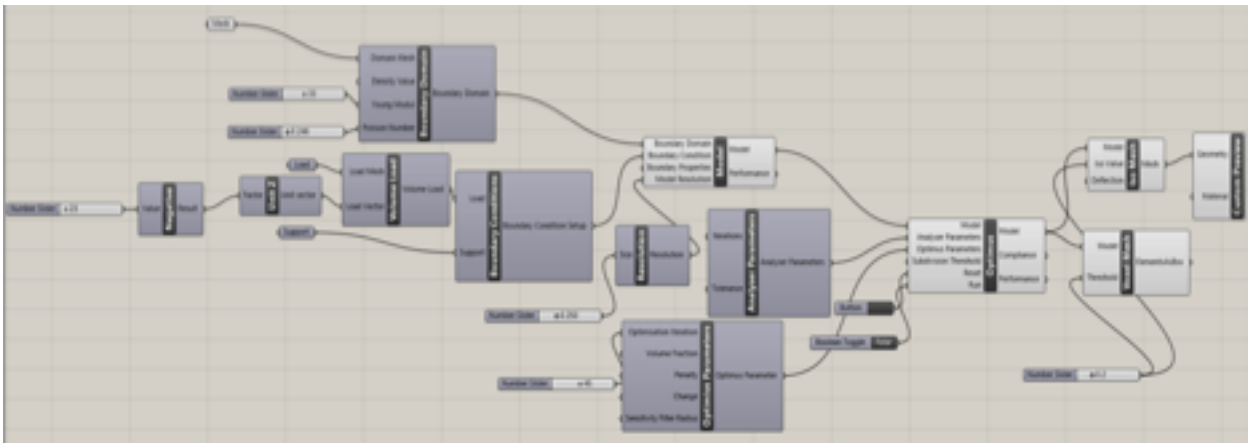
Mesh

Domain Mesh
Density Value
Young Modul
Poisson Number
Boundary Domain
Boundary Domain

Number Slider
Number Slider

Number Slider
Value
Result
Negative
Factor
Unit Z
Unit vector
Load
Load Mesh
Load Vector
Volume Load
Volume Load
Load
Support
Boundary Condition Setup
Boundary Conditions
Support

Boundary Domain
Boundary Condition
Boundary Properties
Model Resolution
Model
Model
Performance

Size
Resolution
Resolution
Iterations
Tolerance
Analyzer Parameter
Analyzer Parameters

Number Slider

Optimization Iteration
Volume Fraction
Penalty
Change
Sensitivity Filter Radius
Optimus Parameter
Optimus Parameters
Number Slider

Button
Boolean Toggle
False

Model
Analyzer Parameters
Optimus Parameters
Substructure Threshold
Reset
Run
Optimus
Model
Compliance
Performance

Model
Iso Value
Deflection
Iso Mesh
Mesh
Geometry
Material
Custom Preview

Model
Threshold
Model Mesh
ElementsAsBox

Number Slider